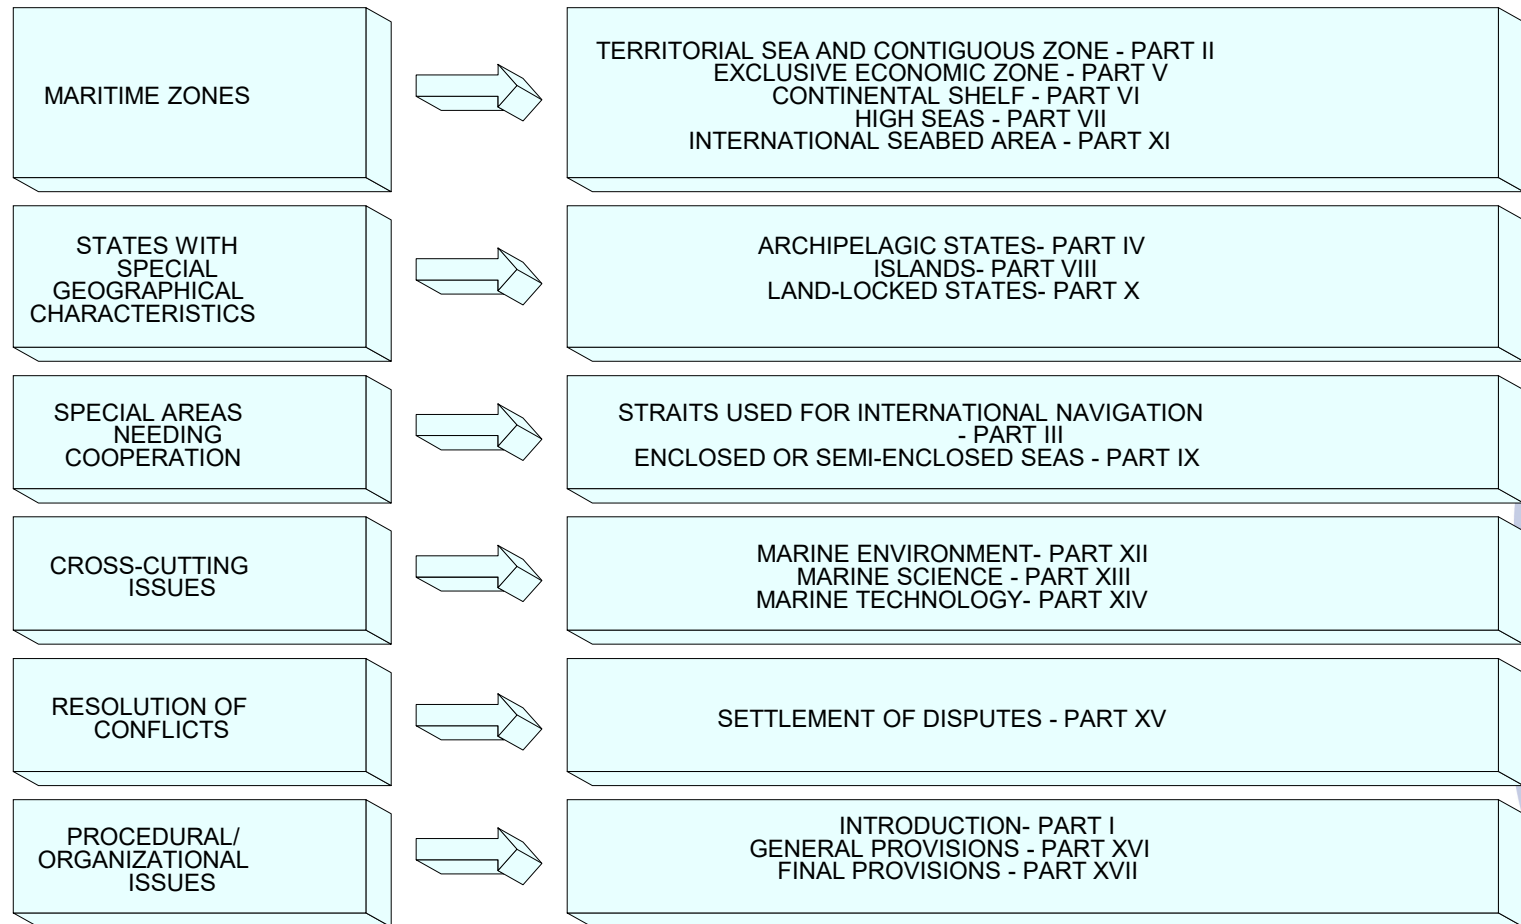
MARITIME ZONES

TERRITORIAL SEA AND CONTIGUOUS ZONE - PART II
EXCLUSIVE ECONOMIC ZONE - PART V
CONTINENTAL SHELF - PART VI
HIGH SEAS - PART VII
INTERNATIONAL SEABED AREA - PART XI

STATES WITH SPECIAL GEOGRAPHICAL CHARACTERISTICS

ARCHIPELAGIC STATES- PART IV
ISLANDS- PART VIII
LAND-LOCKED STATES- PART X

SPECIAL AREAS NEEDING COOPERATION

STRAITS USED FOR INTERNATIONAL NAVIGATION - PART III
ENCLOSED OR SEMI-ENCLOSED SEAS - PART IX

CROSS-CUTTING ISSUES

MARINE ENVIRONMENT- PART XII
MARINE SCIENCE - PART XIII
MARINE TECHNOLOGY- PART XIV

RESOLUTION OF CONFLICTS

SETTLEMENT OF DISPUTES - PART XV

PROCEDURAL/ ORGANIZATIONAL ISSUES

INTRODUCTION- PART I
GENERAL PROVISIONS - PART XVI
FINAL PROVISIONS - PART XVII